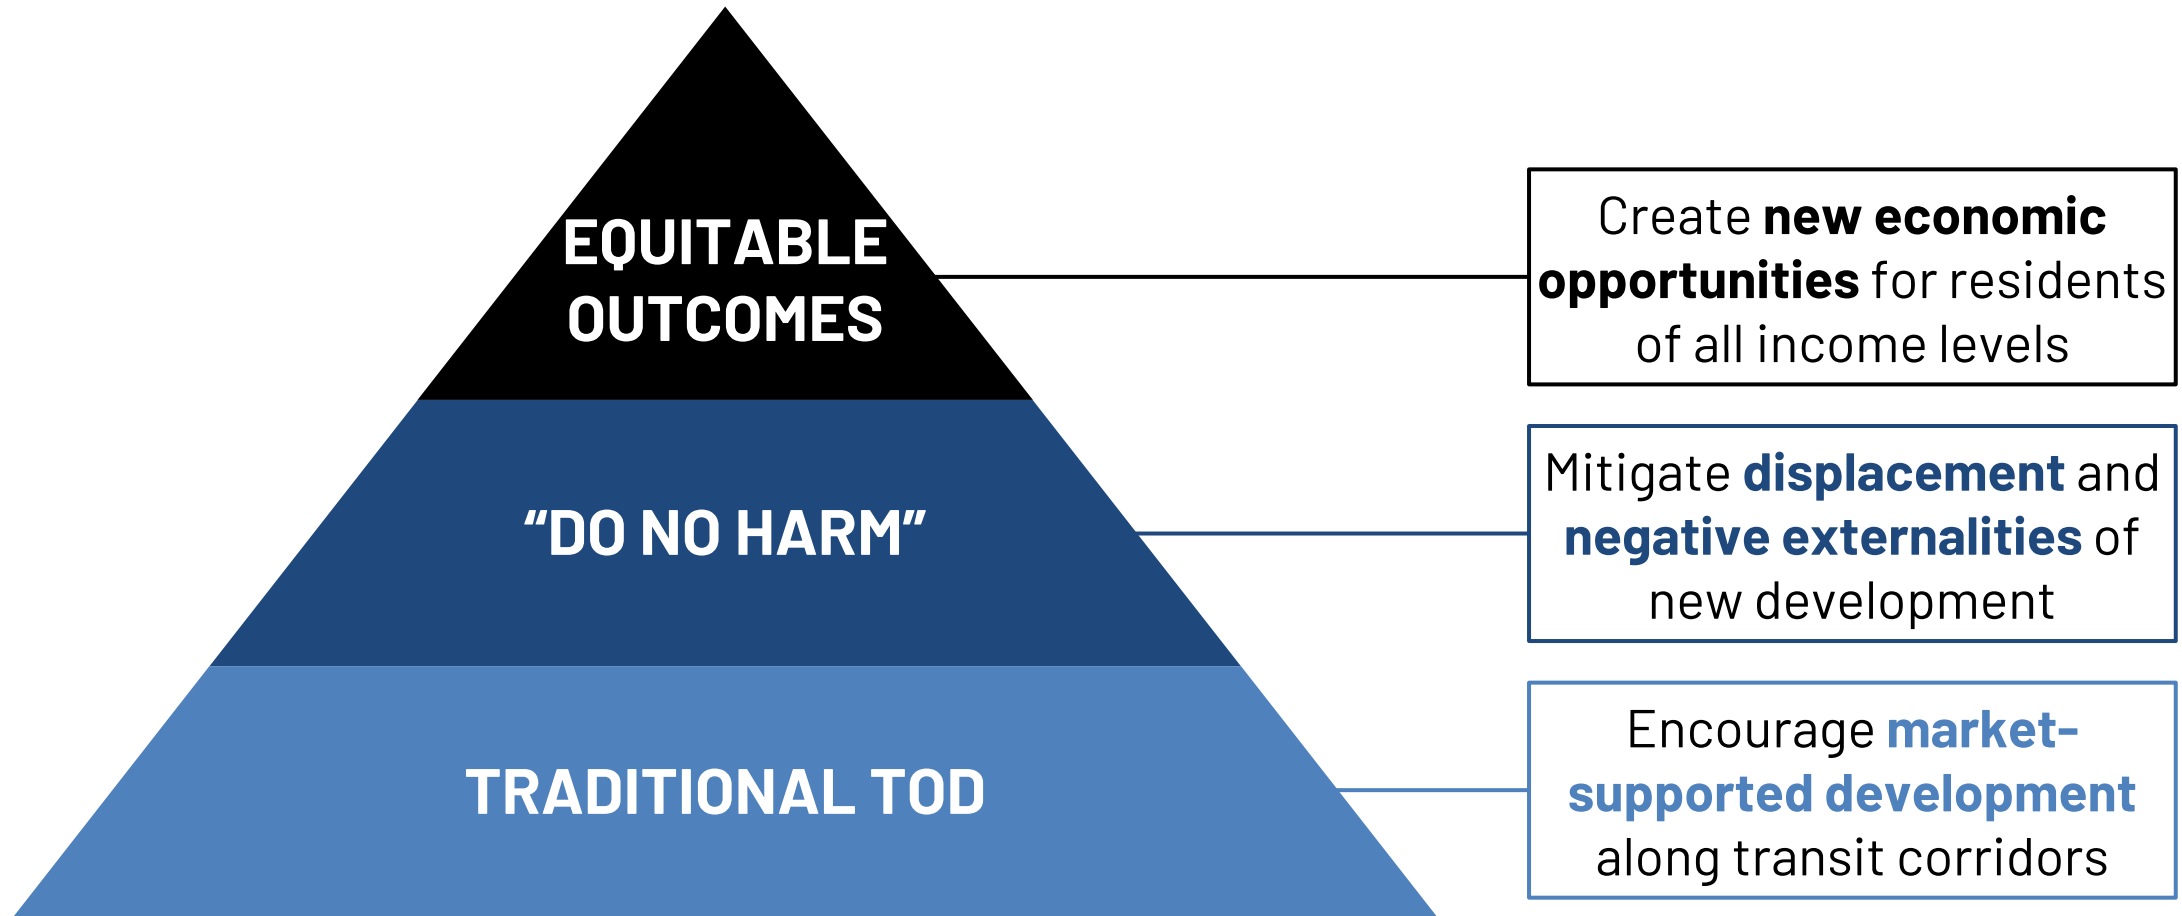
EQUITABLE OUTCOMES

Create new economic opportunities for residents of all income levels

“DO NO HARM”

Mitigate displacement and negative externalities of new development

TRADITIONAL TOD

Encourage market-supported development along transit corridors